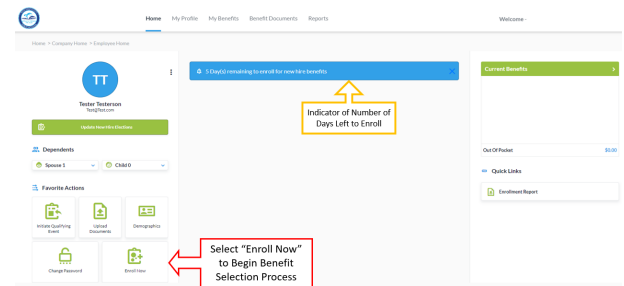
Home My Profile My Benefits Benefit Documents Reports

Welcome -

Home > Company Home > Employee Home

TT

Tester Testerson
Test@Test.com

Update New Hire Elections

Dependents

Spouse 1

Child 0

Favorite Actions

Initiate Qualifying Event

Upload Documents

Demographics

Change Password

Enroll Now

5 Day(s) remaining to enroll for new hire benefits

Indicator of Number of Days Left to Enroll

Select "Enroll Now" to Begin Benefit Selection Process

Current Benefits

Out Of Pocket $0.00

Quick Links

Enrollment Report